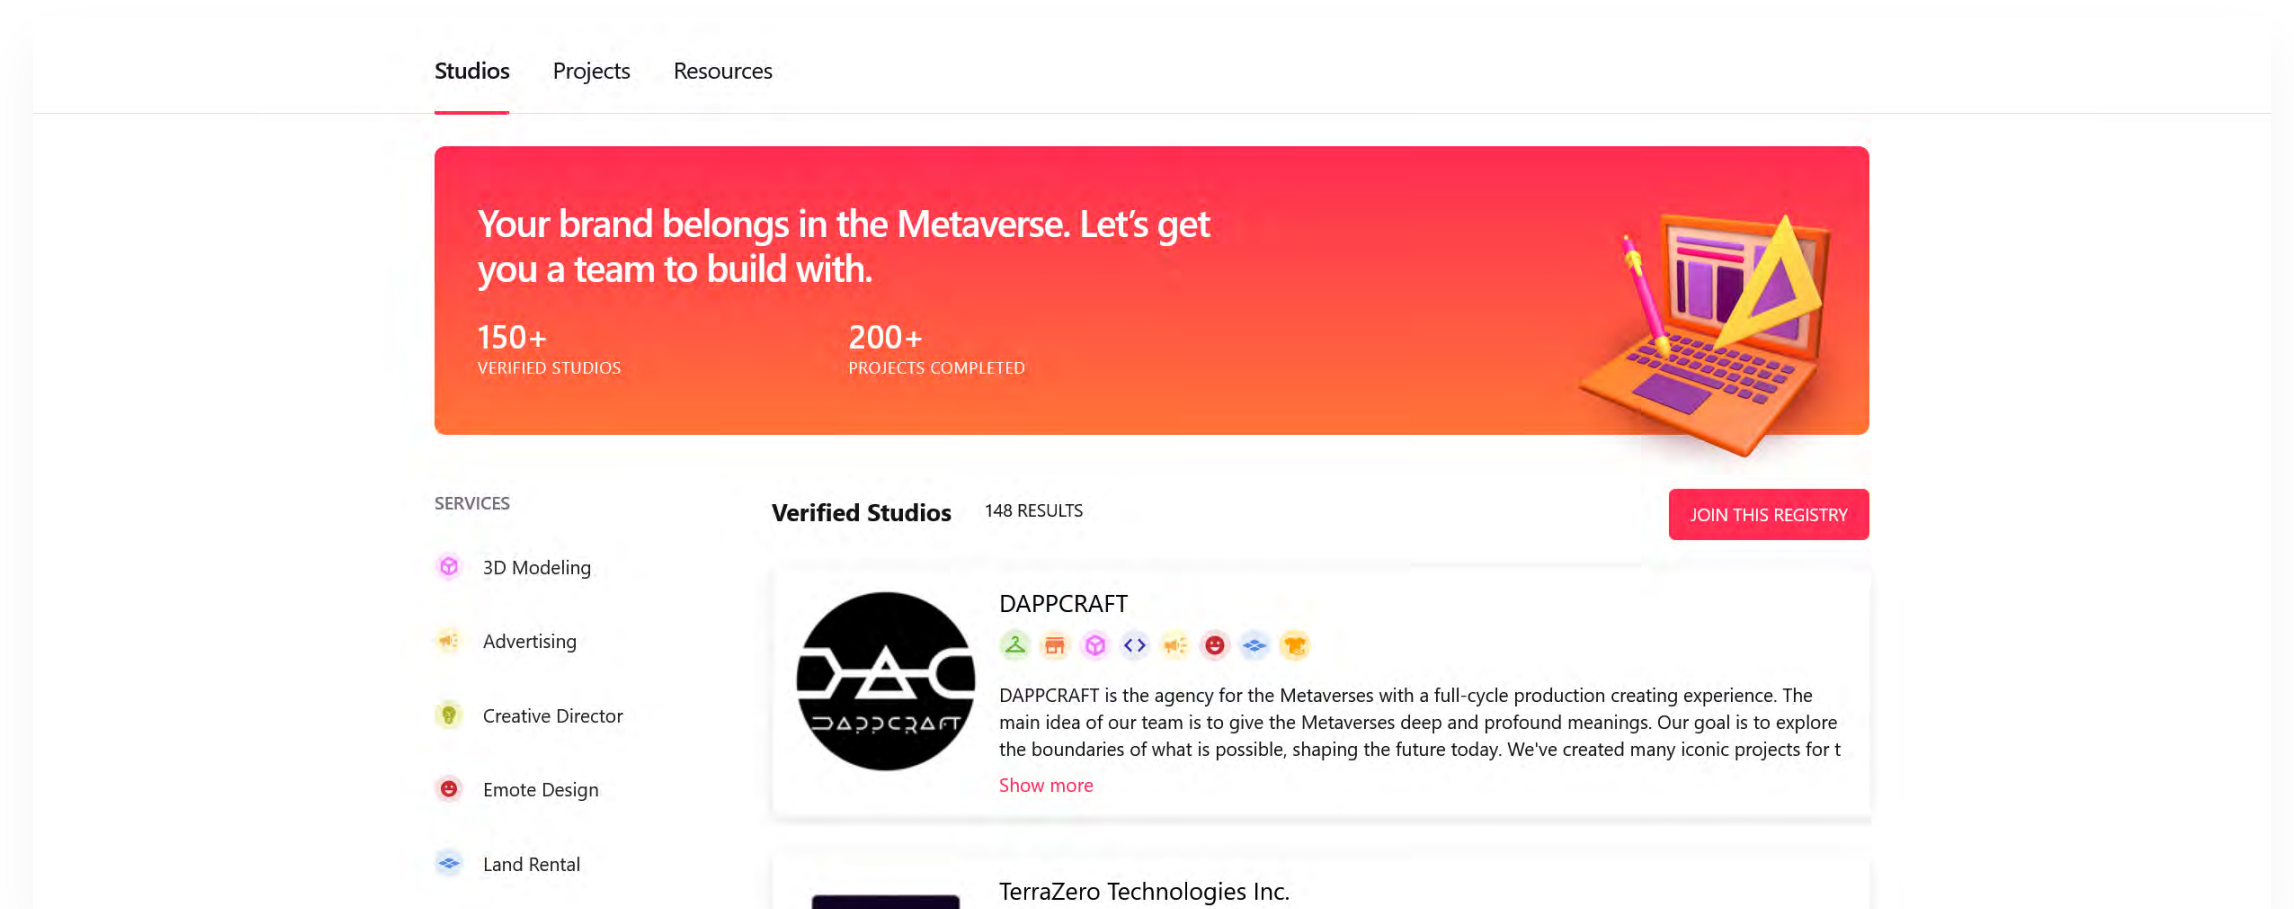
Studios Projects Resources

Your brand belongs in the Metaverse. Let's get you a team to build with.

150+
VERIFIED STUDIOS

200+
PROJECTS COMPLETED

SERVICES

3D Modeling

Advertising

Creative Director

Emote Design

Land Rental

Verified Studios 148 RESULTS

JOIN THIS REGISTRY

DAPPCRAFT

DAPPCRAFT is the agency for the Metaverses with a full-cycle production creating experience. The main idea of our team is to give the Metaverses deep and profound meanings. Our goal is to explore the boundaries of what is possible, shaping the future today. We've created many iconic projects for t

Show more

TerraZero Technologies Inc.